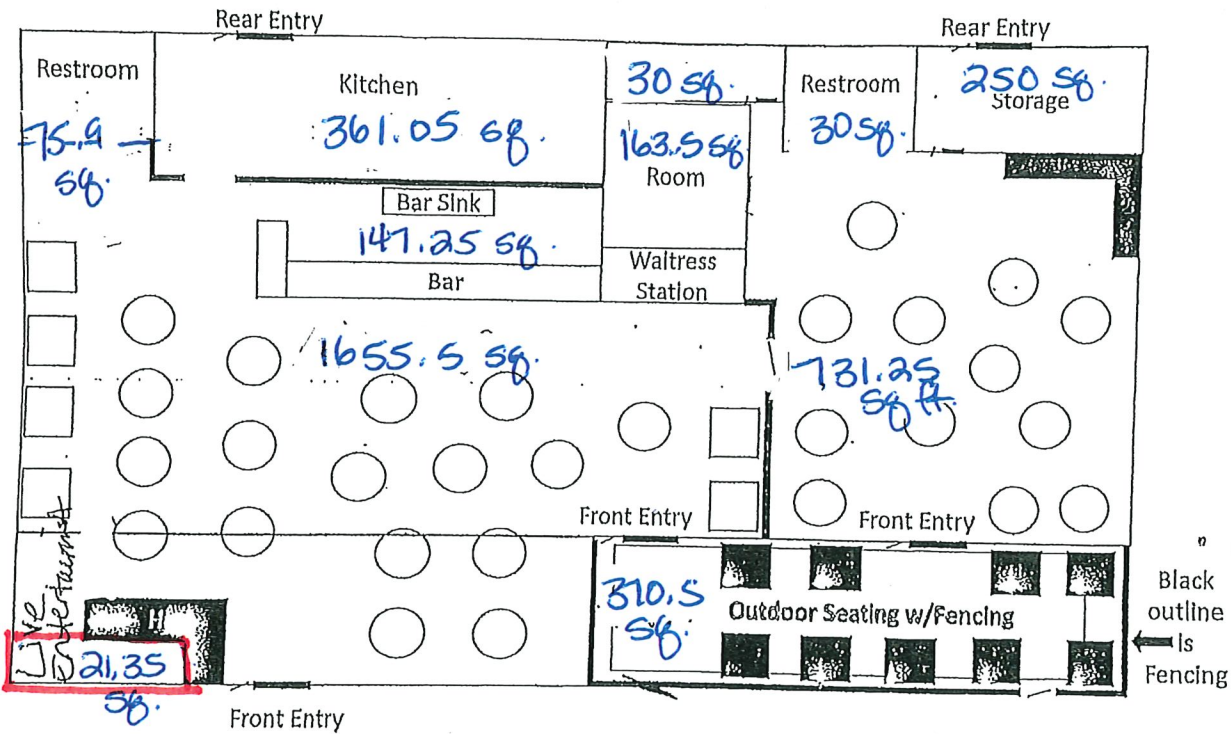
Rear Entry

Rear Entry

Restroom

75.9 sq.

Kitchen

361.05 sq.

30 sq.

163.5 sq.

Room

Restroom

30 sq.

250 sq.

Storage

Bar Sink

147.25 sq.

Bar

Waitress Station

1655.5 sq.

731.25 sq ft.

Front Entry

Front Entry

Live Entertainment

21.35 sq.

310.5 sq.

Outdoor Seating w/Fencing

Black outline is Fencing

Front Entry